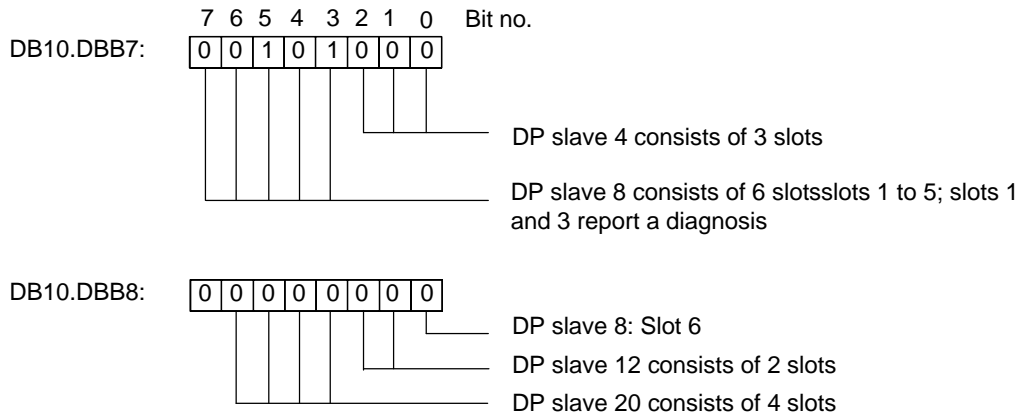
7 6 5 4 3 2 1 0 Bit no.

DB10.DBB7:

| 0 | 0 | 1 | 0 | 1 | 0 | 0 | 0 |
|---|---|---|---|---|---|---|---|

DP slave 4 consists of 3 slots

DP slave 8 consists of 6 slotsslots 1 to 5; slots 1 and 3 report a diagnosis

DB10.DBB8:

| 0 | 0 | 0 | 0 | 0 | 0 | 0 | 0 |
|---|---|---|---|---|---|---|---|

DP slave 8: Slot 6

DP slave 12 consists of 2 slots

DP slave 20 consists of 4 slots